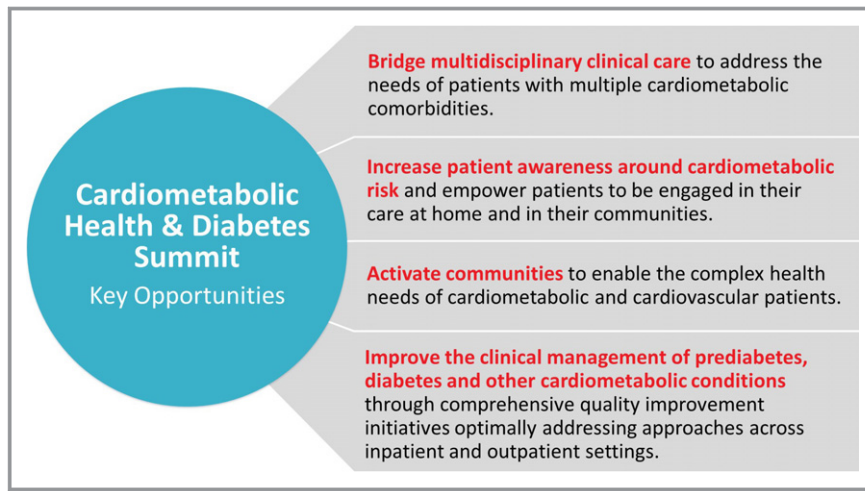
Cardiometabolic Health & Diabetes Summit
Key Opportunities

Bridge multidisciplinary clinical care to address the needs of patients with multiple cardiometabolic comorbidities.

Increase patient awareness around cardiometabolic risk and empower patients to be engaged in their care at home and in their communities.

Activate communities to enable the complex health needs of cardiometabolic and cardiovascular patients.

Improve the clinical management of prediabetes, diabetes and other cardiometabolic conditions through comprehensive quality improvement initiatives optimally addressing approaches across inpatient and outpatient settings.